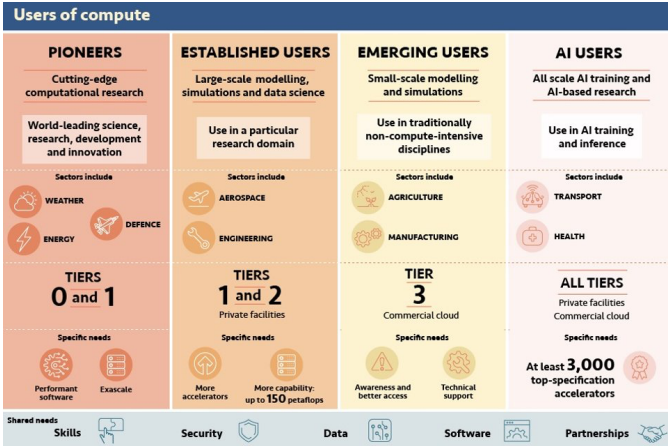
Users of compute

PIONEERS

Cutting-edge computational research

World-leading science, research, development and innovation

Sectors include

WEATHER

DEFENCE

ENERGY

TIERS
0 and 1

Specific needs

Performant software

Exascale

ESTABLISHED USERS

Large-scale modelling, simulations and data science

Use in a particular research domain

Sectors include

AEROSPACE

ENGINEERING

TIERS
1 and 2

Private facilities

Specific needs

More accelerators

More capability: up to 150 petaflops

EMERGING USERS

Small-scale modelling and simulations

Use in traditionally non-compute-intensive disciplines

Sectors include

AGRICULTURE

MANUFACTURING

TIER
3

Commercial cloud

Specific needs

Awareness and better access

Technical support

AI USERS

All scale AI training and AI-based research

Use in AI training and inference

Sectors include

TRANSPORT

HEALTH

ALL TIERS

Private facilities
Commercial cloud

Specific needs

At least 3,000 top-specification accelerators

Shared needs

Skills

Security

Data

Software

Partnerships